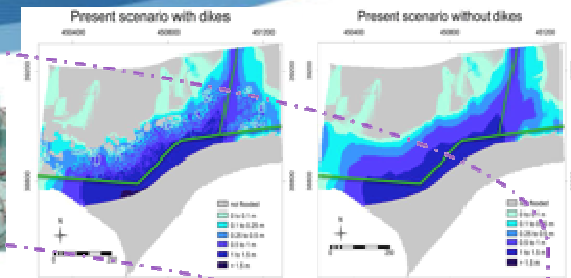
Present scenario with dikes

450400

450800

451200

N

not flooded

0 to 0.1 m

0.1 to 0.25 m

0.25 to 0.5 m

0.5 to 1 m

1 to 1.5 m

> 1.5 m

Present scenario without dikes

450400

450800

451200

N

not flooded

0 to 0.1 m

0.1 to 0.25 m

0.25 to 0.5 m

0.5 to 1 m

1 to 1.5 m

> 1.5 m